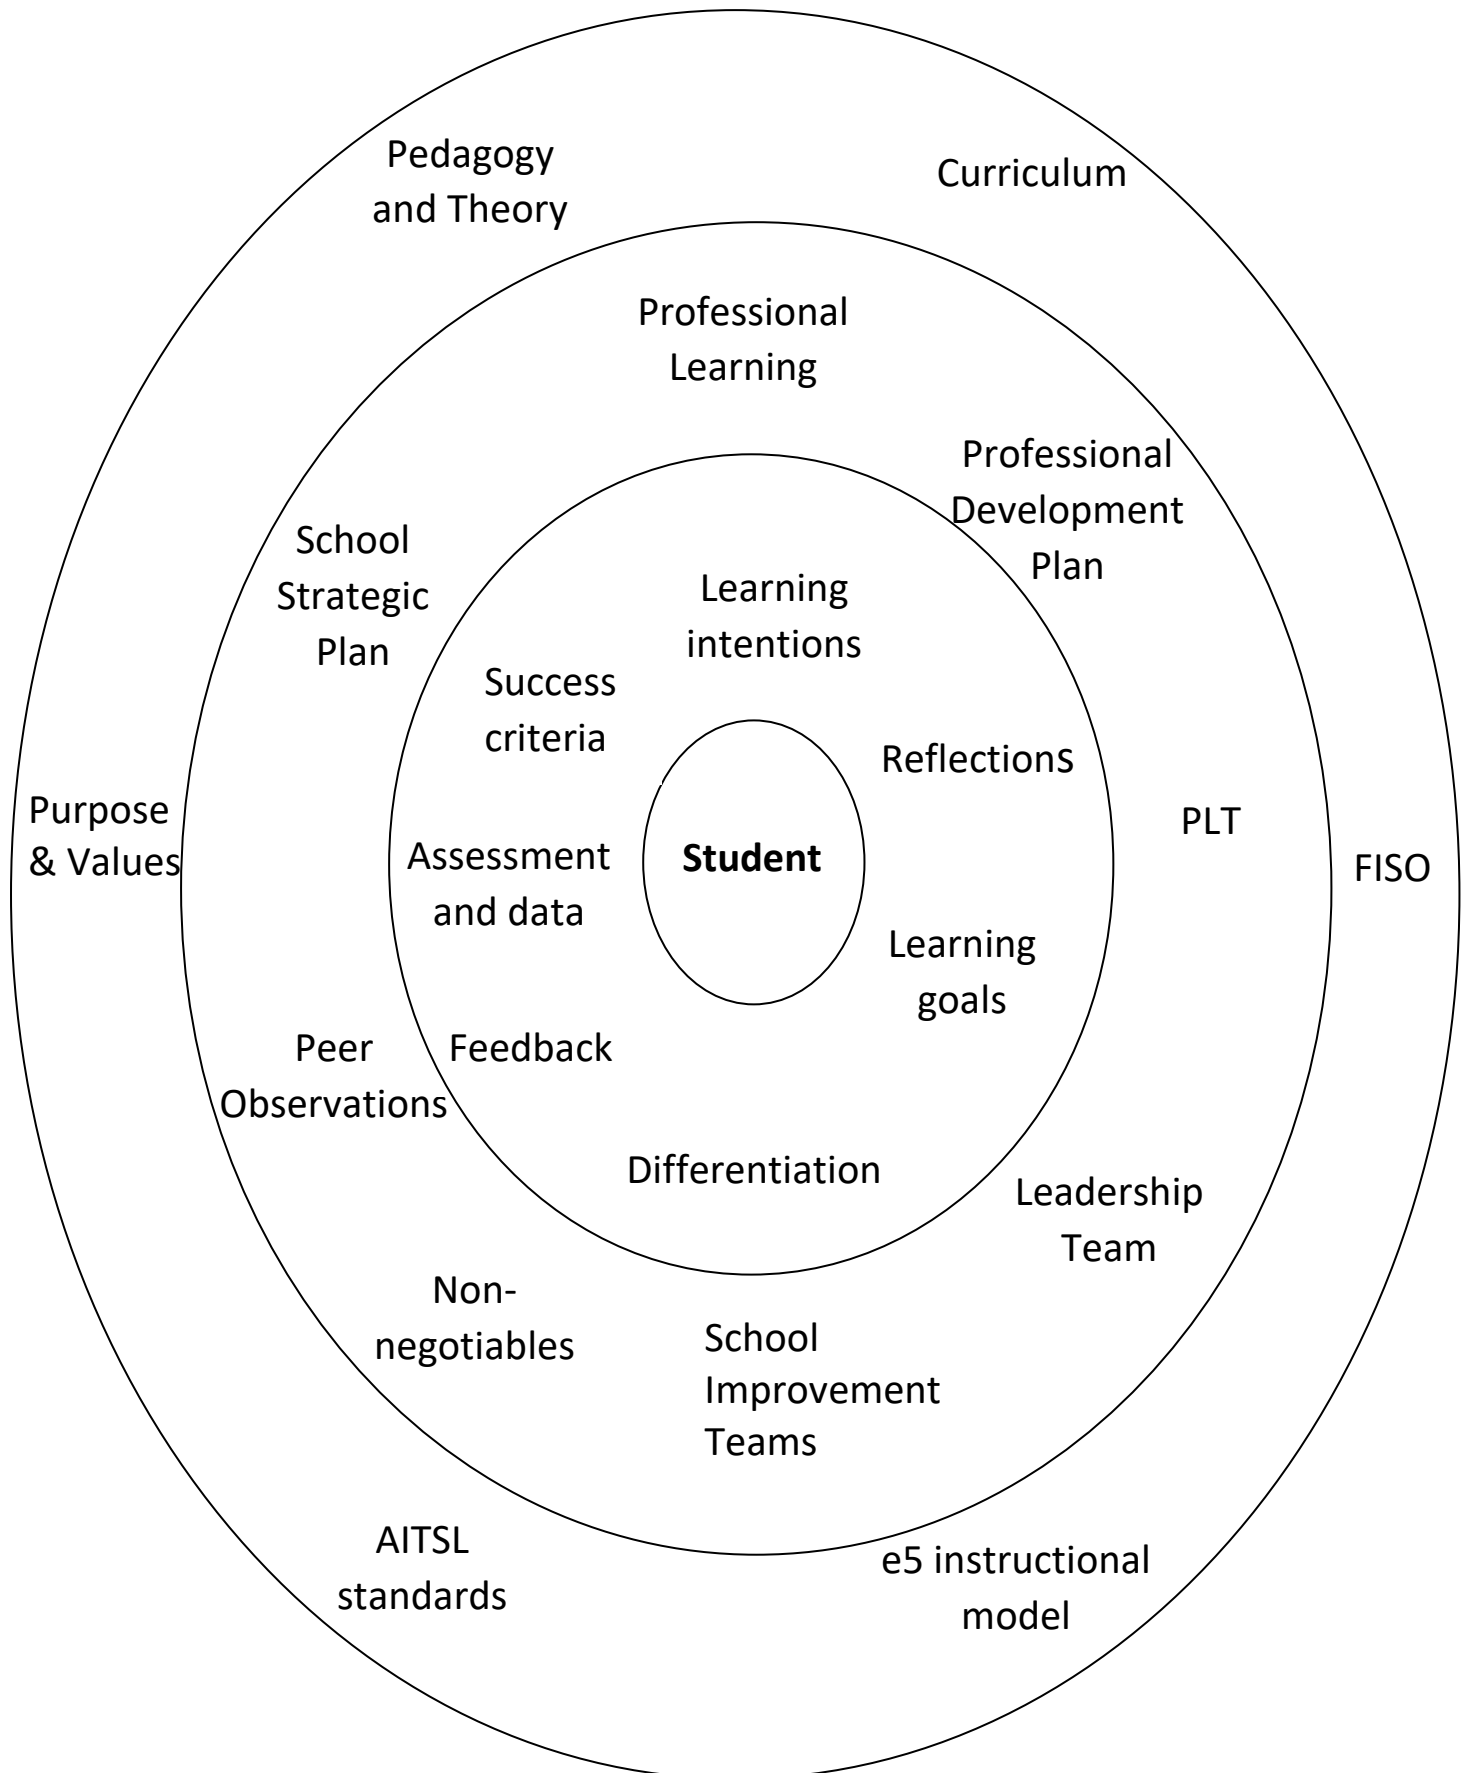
Pedagogy and Theory

Curriculum

Professional Learning

Professional Development Plan

School Strategic Plan

Learning intentions

Success criteria

Reflections

Purpose & Values

PLT

FISO

Assessment and data

**Student**

Learning goals

Peer Observations

Feedback

Differentiation

Leadership Team

Non-negotiables

School Improvement Teams

AITSL standards

e5 instructional model